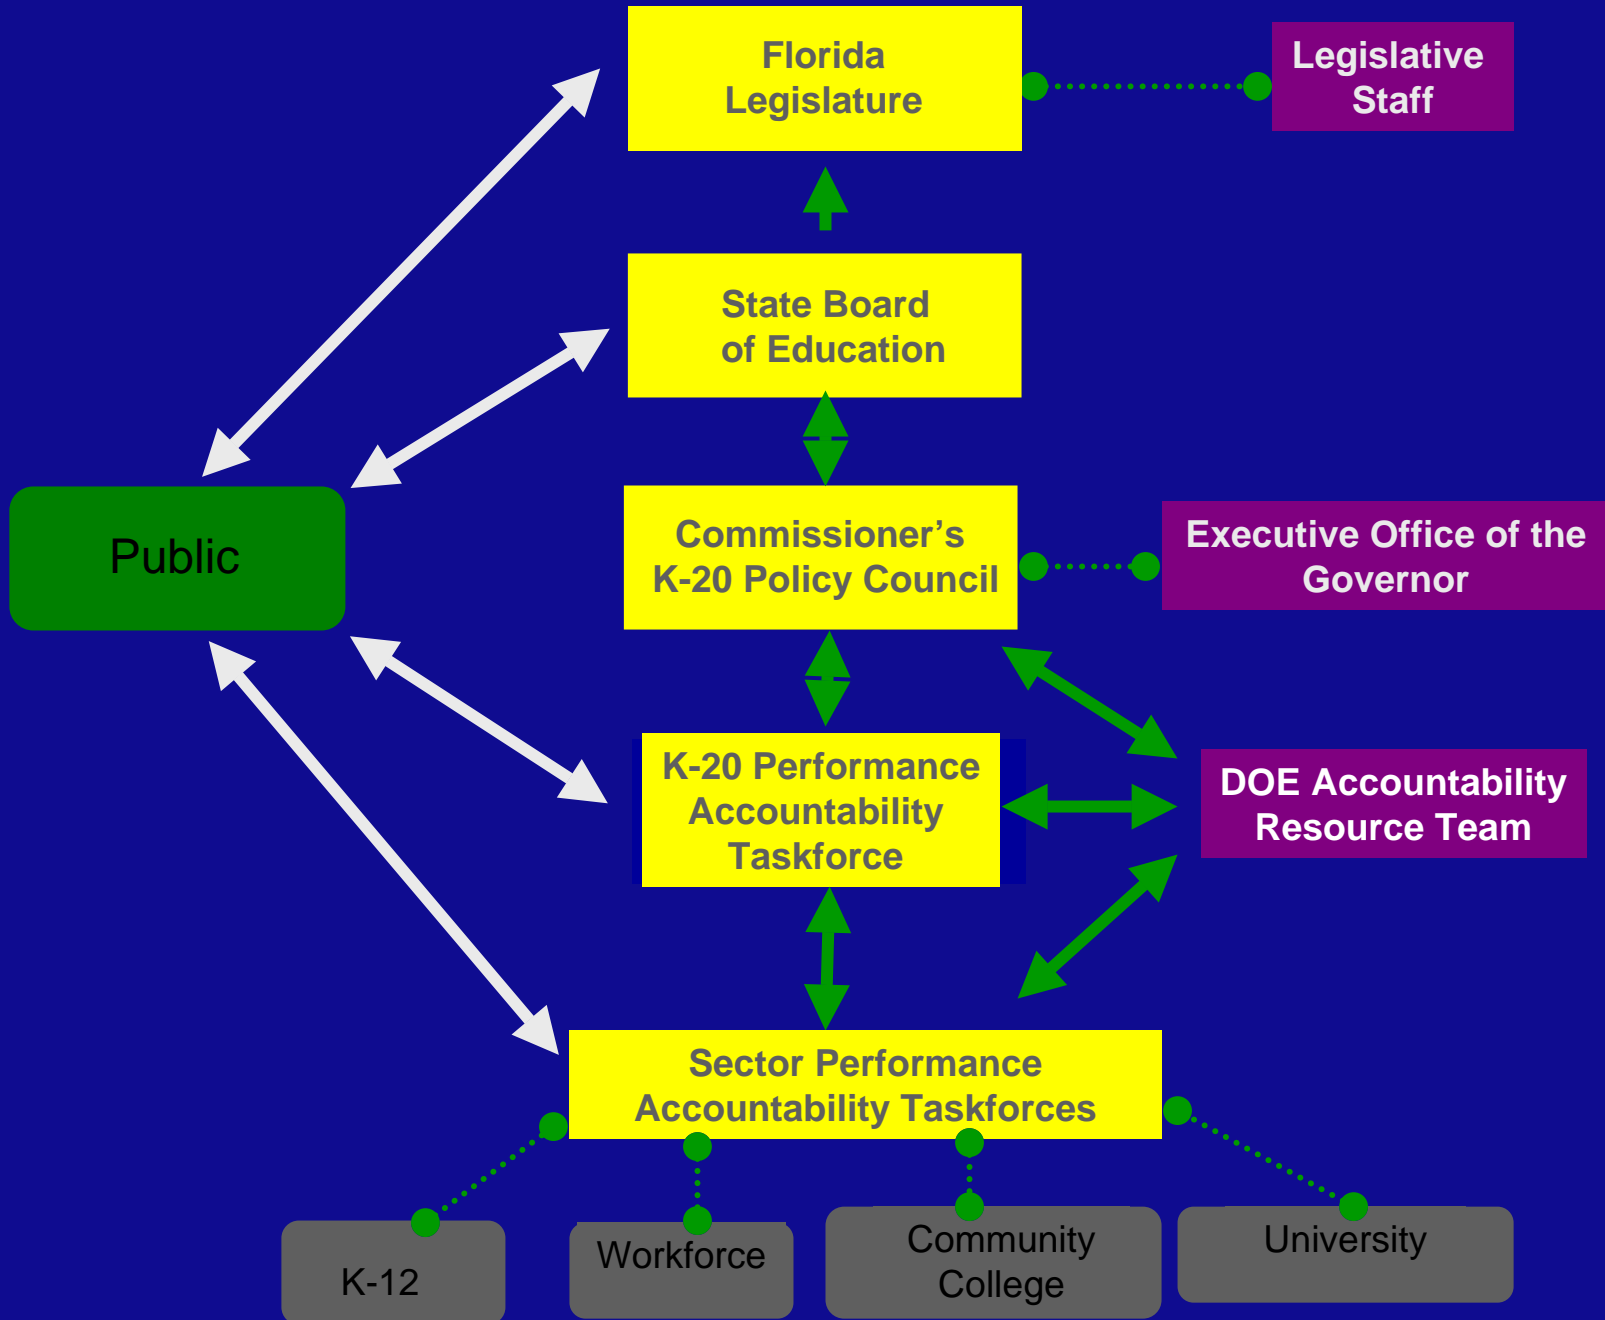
Florida Legislature

Legislative Staff

State Board of Education

Public

Commissioner’s K-20 Policy Council

Executive Office of the Governor

K-20 Performance Accountability Taskforce

DOE Accountability Resource Team

Sector Performance Accountability Taskforces

K-12

Workforce

Community College

University